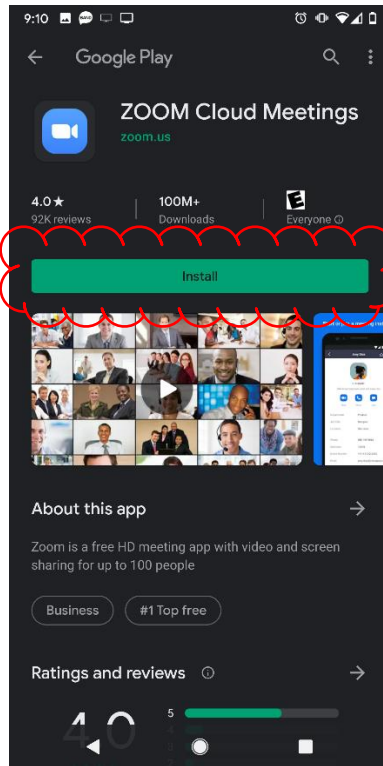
9:10

Google Play

ZOOM Cloud Meetings
zoom.us

4.0★
92K reviews

100M+
Downloads

E
Everyone ⓘ

Install

About this app

Zoom is a free HD meeting app with video and screen sharing for up to 100 people

Business

#1 Top free

Ratings and reviews ⓘ

4.0

5